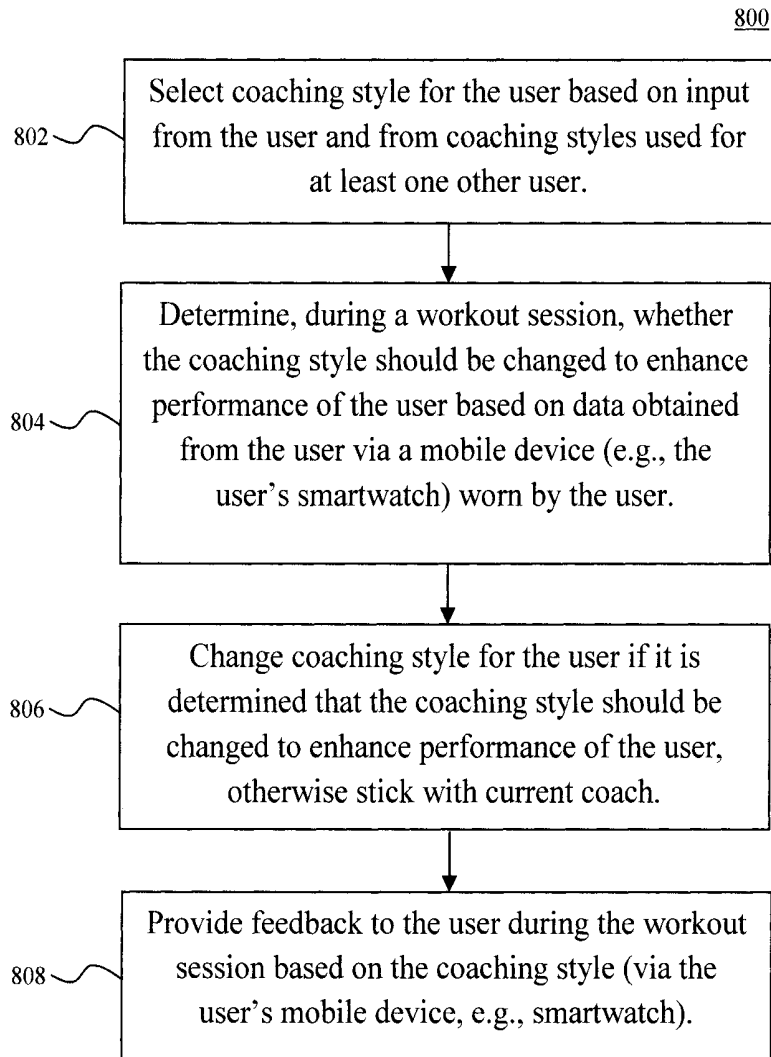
800

802 Select coaching style for the user based on input from the user and from coaching styles used for at least one other user.

804 Determine, during a workout session, whether the coaching style should be changed to enhance performance of the user based on data obtained from the user via a mobile device (e.g., the user's smartwatch) worn by the user.

806 Change coaching style for the user if it is determined that the coaching style should be changed to enhance performance of the user, otherwise stick with current coach.

808 Provide feedback to the user during the workout session based on the coaching style (via the user's mobile device, e.g., smartwatch).